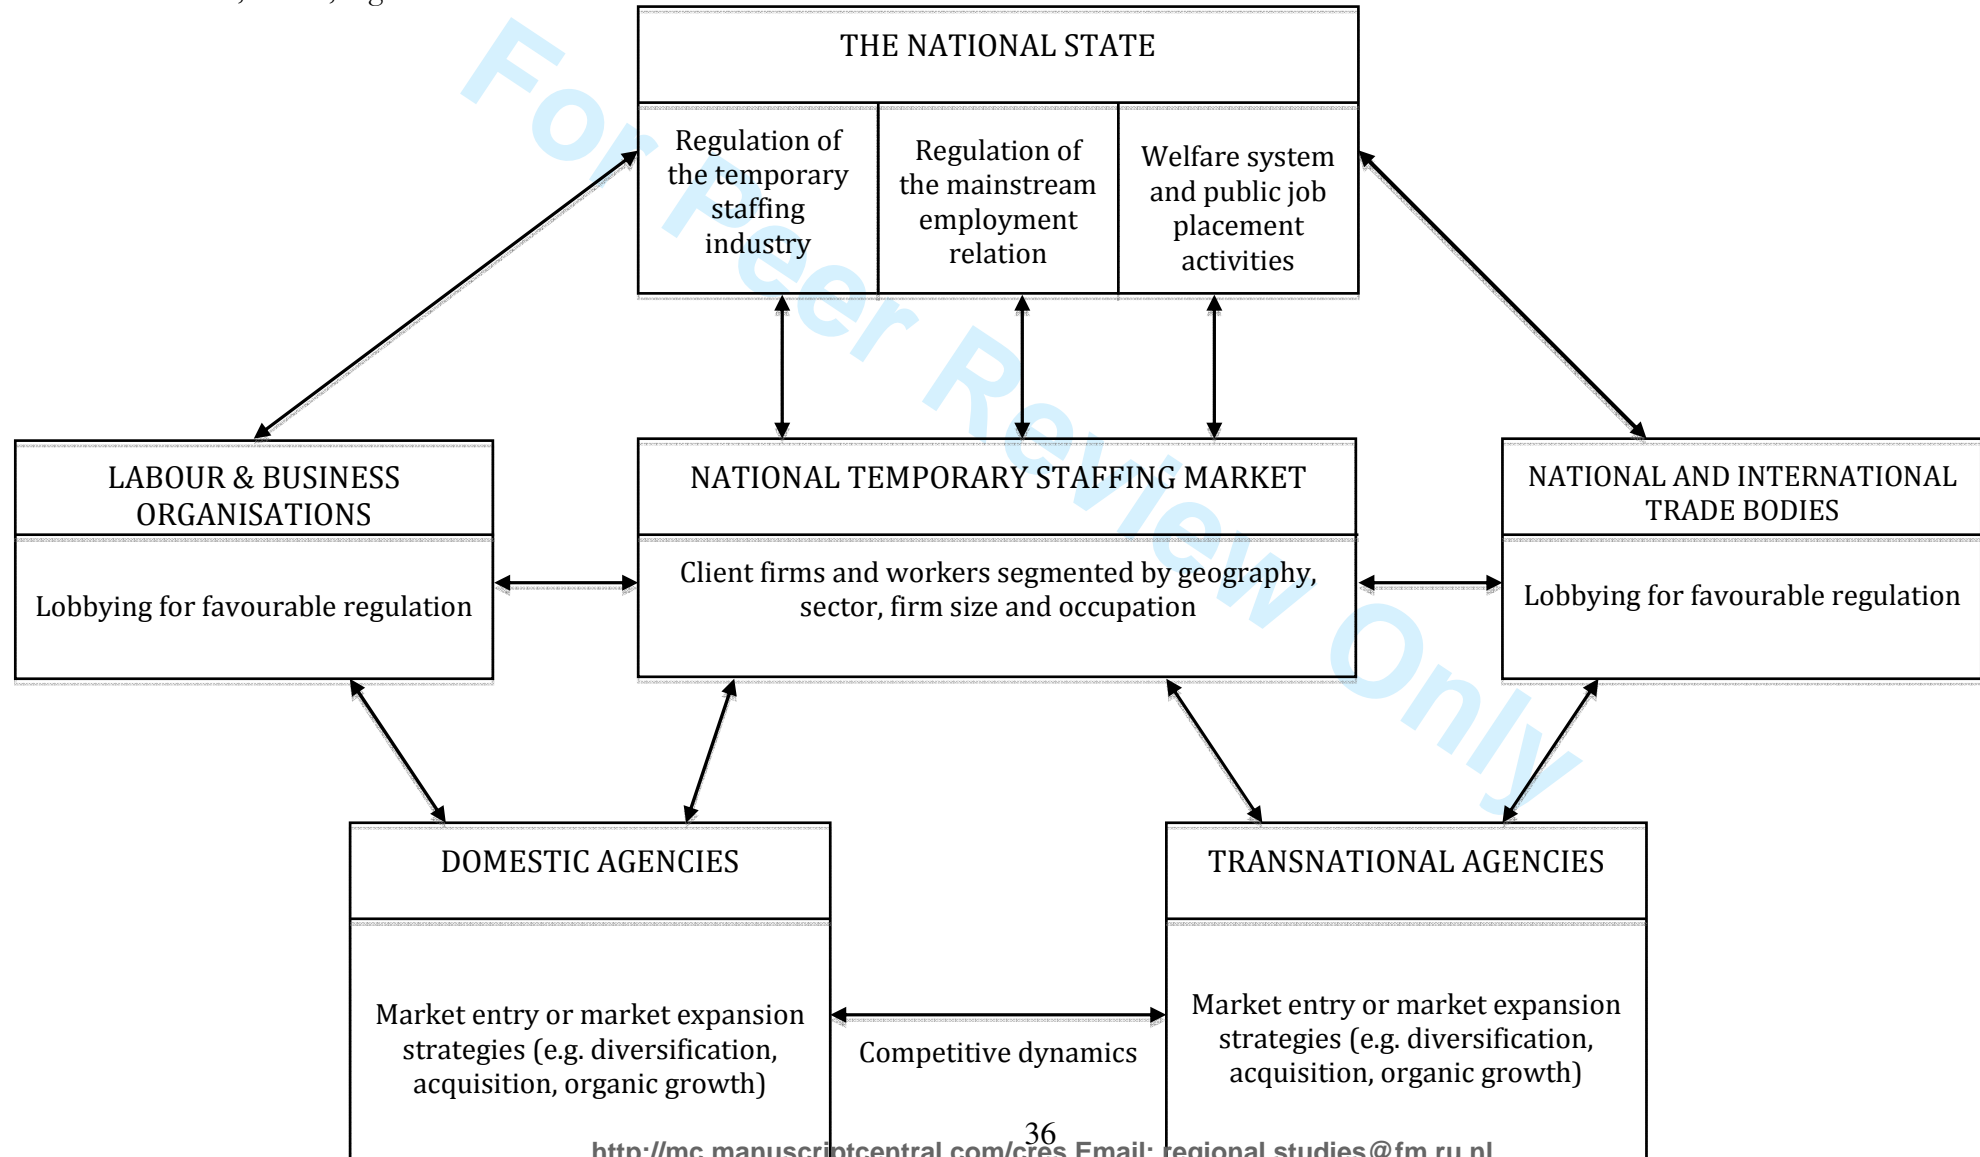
THE NATIONAL STATE

Regulation of the temporary staffing industry

Regulation of the mainstream employment relation

Welfare system and public job placement activities

LABOUR & BUSINESS ORGANISATIONS

Lobbying for favourable regulation

NATIONAL TEMPORARY STAFFING MARKET

Client firms and workers segmented by geography, sector, firm size and occupation

NATIONAL AND INTERNATIONAL TRADE BODIES

Lobbying for favourable regulation

DOMESTIC AGENCIES

Market entry or market expansion strategies (e.g. diversification, acquisition, organic growth)

Competitive dynamics

TRANSNATIONAL AGENCIES

Market entry or market expansion strategies (e.g. diversification, acquisition, organic growth)

For Peer Review Only

36

http://mc.manuscriptcentral.com/cres Email: regional.studies@fm.ru.nl